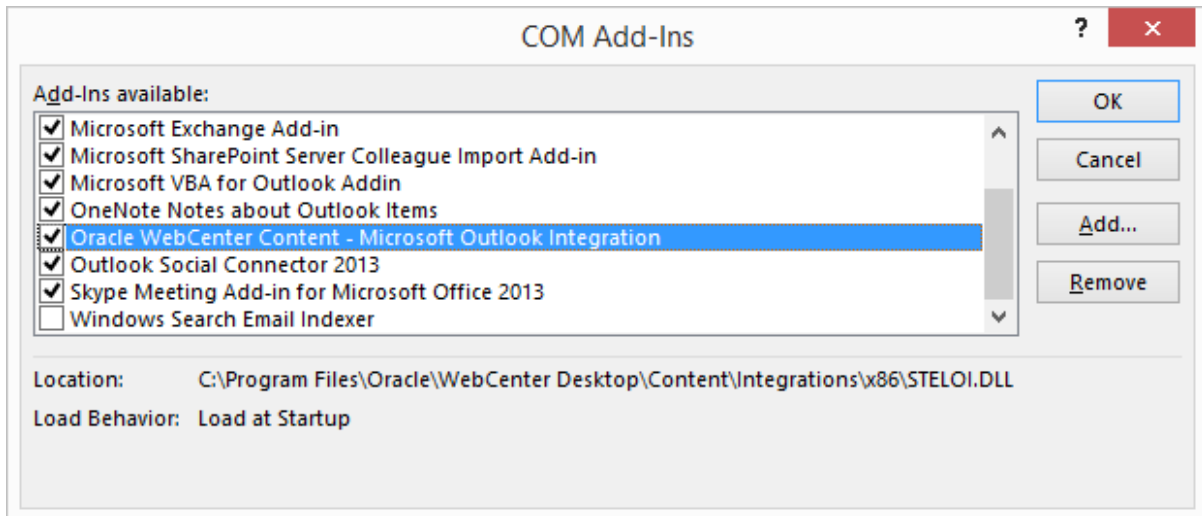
COM Add-Ins

?

✕

Add-Ins available:

Microsoft Exchange Add-in
Microsoft SharePoint Server Colleague Import Add-in
Microsoft VBA for Outlook Addin
OneNote Notes about Outlook Items
Oracle WebCenter Content - Microsoft Outlook Integration
Outlook Social Connector 2013
Skype Meeting Add-in for Microsoft Office 2013
Windows Search Email Indexer

OK

Cancel

Add...

Remove

Location: C:\Program Files\Oracle\WebCenter Desktop\Content\Integrations\x86\STELOI.DLL

Load Behavior: Load at Startup